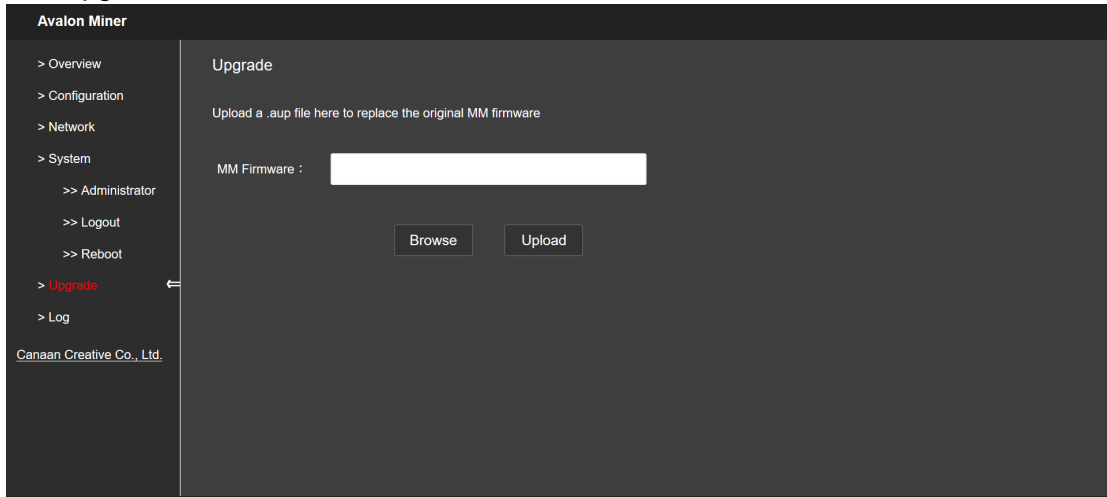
Avalon Miner

> Overview
> Configuration
> Network
> System
>> Administrator
>> Logout
>> Reboot
> Upgrade ⇐
> Log

Canaan Creative Co., Ltd.

Upgrade

Upload a .aup file here to replace the original MM firmware

MM Firmware：

Browse

Upload